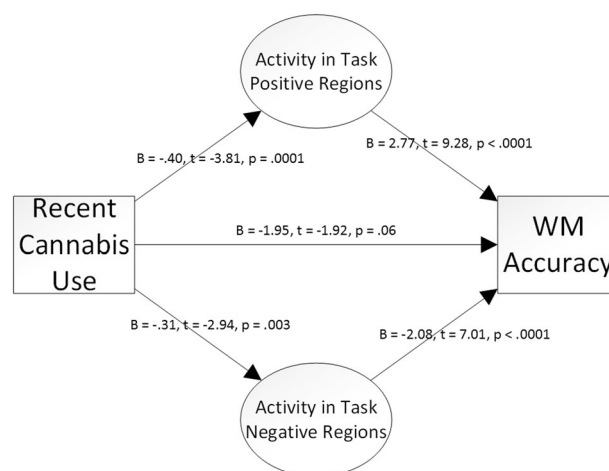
Activity in Task Positive Regions

B = -.40, t = -3.81, p = .0001

B = 2.77, t = 9.28, p < .0001

Recent Cannabis Use

B = -1.95, t = -1.92, p = .06

WM Accuracy

B = -.31, t = -2.94, p = .003

B = -2.08, t = 7.01, p < .0001

Activity in Task Negative Regions